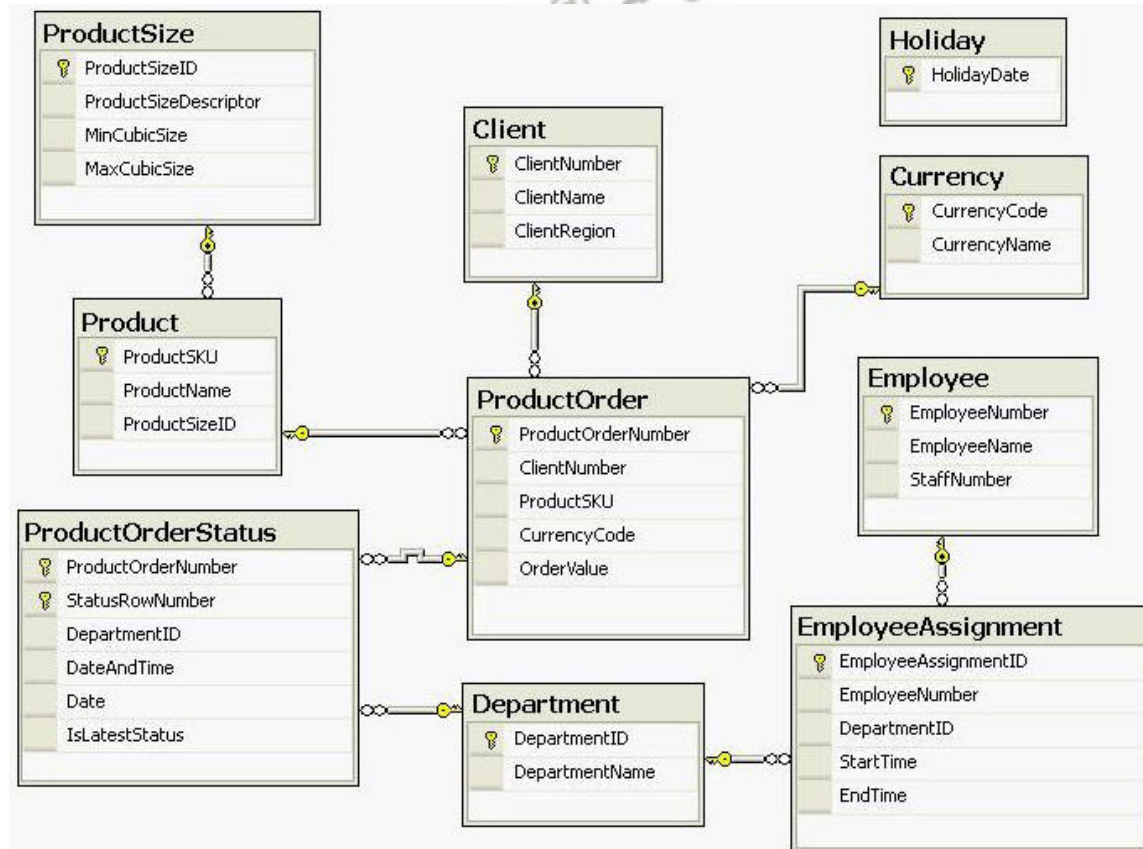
ProductSize
ProductSizeID
ProductSizeDescriptor
MinCubicSize
MaxCubicSize

Holiday
HolidayDate

Client
ClientNumber
ClientName
ClientRegion

Currency
CurrencyCode
CurrencyName

Product
ProductSKU
ProductName
ProductSizeID

ProductOrder
ProductOrderNumber
ClientNumber
ProductSKU
CurrencyCode
OrderValue

Employee
EmployeeNumber
EmployeeName
StaffNumber

ProductOrderStatus
ProductOrderNumber
StatusRowNumber
DepartmentID
DateAndTime
Date
IsLatestStatus

EmployeeAssignment
EmployeeAssignmentID
EmployeeNumber
DepartmentID
StartTime
EndTime

Department
DepartmentID
DepartmentName